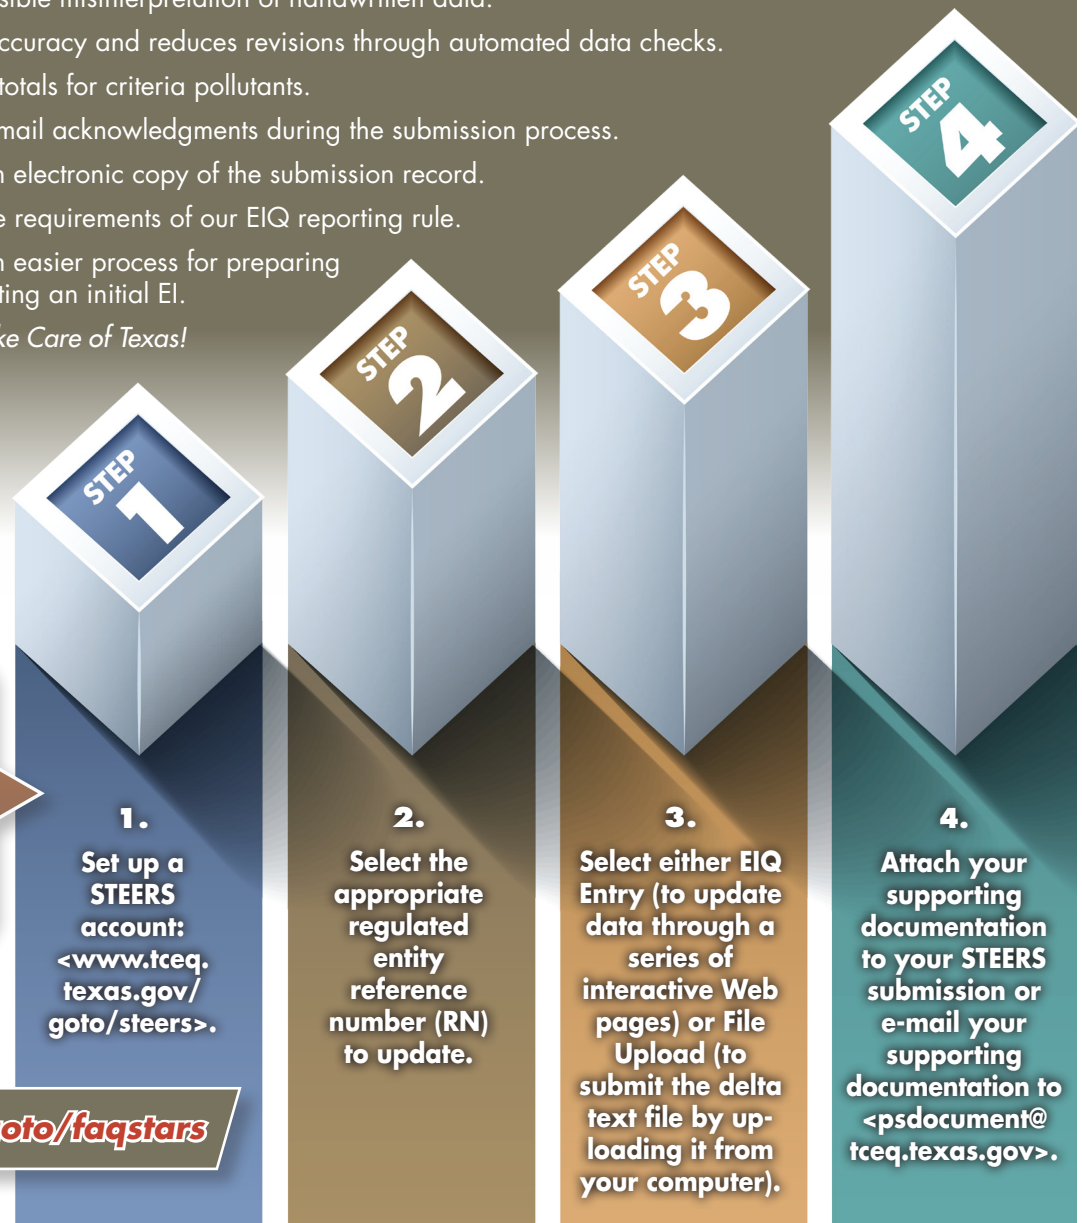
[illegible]sible misinterpretation of handwritten data.
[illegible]ccuracy and reduces revisions through automated data checks.
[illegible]totals for criteria pollutants.
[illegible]mail acknowledgments during the submission process.
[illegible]n electronic copy of the submission record.
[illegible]e requirements of our EIQ reporting rule.
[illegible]n easier process for preparing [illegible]ting an initial EI.
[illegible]ke Care of Texas!

STEP 1

STEP 2

STEP 3

STEP 4

1.
Set up a STEERS account: <www.tceq.texas.gov/goto/steers>.

2.
Select the appropriate regulated entity reference number (RN) to update.

3.
Select either EIQ Entry (to update data through a series of interactive Web pages) or File Upload (to submit the delta text file by uploading it from your computer).

4.
Attach your supporting documentation to your STEERS submission or e-mail your supporting documentation to <psdocument@tceq.texas.gov>.

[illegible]oto/faqstars